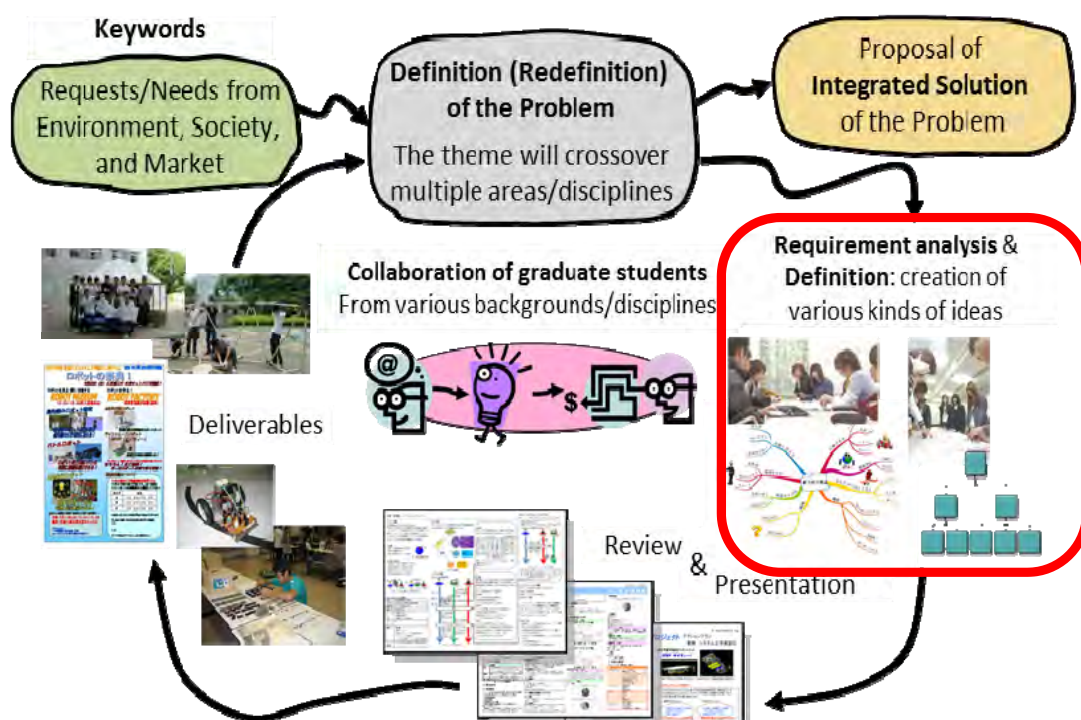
Keywords

Requests/Needs from Environment, Society, and Market

Definition (Redefinition) of the Problem

The theme will crossover multiple areas/disciplines

Proposal of Integrated Solution of the Problem

Collaboration of graduate students
From various backgrounds/disciplines

Requirement analysis & Definition: creation of various kinds of ideas

@

$

ロボットの世界！

Deliverables

Review & Presentation